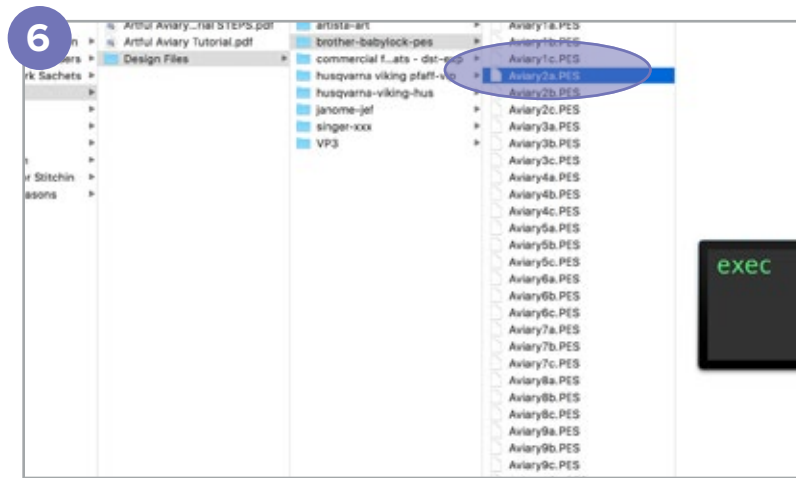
6

n
ers
rk Sachets
r Stitchin
asons

Artful Aviary...rial STEPS.pdf
Artful Aviary Tutorial.pdf
Design Files

artista-art
brother-babylock-pes
commercial f...ats - dst-exp
husqvarna viking pfaff-vip
husqvarna-viking-hus
janome-jef
singer-xxx
VP3

Aviary1a.PES
Aviary1b.PES
Aviary1c.PES
Aviary2a.PES
Aviary2b.PES
Aviary2c.PES
Aviary3a.PES
Aviary3b.PES
Aviary3c.PES
Aviary4a.PES
Aviary4b.PES
Aviary4c.PES
Aviary5a.PES
Aviary5b.PES
Aviary5c.PES
Aviary6a.PES
Aviary6b.PES
Aviary6c.PES
Aviary7a.PES
Aviary7b.PES
Aviary7c.PES
Aviary8a.PES
Aviary8b.PES
Aviary8c.PES
Aviary9a.PES
Aviary9b.PES
Aviary9c.PES

exec